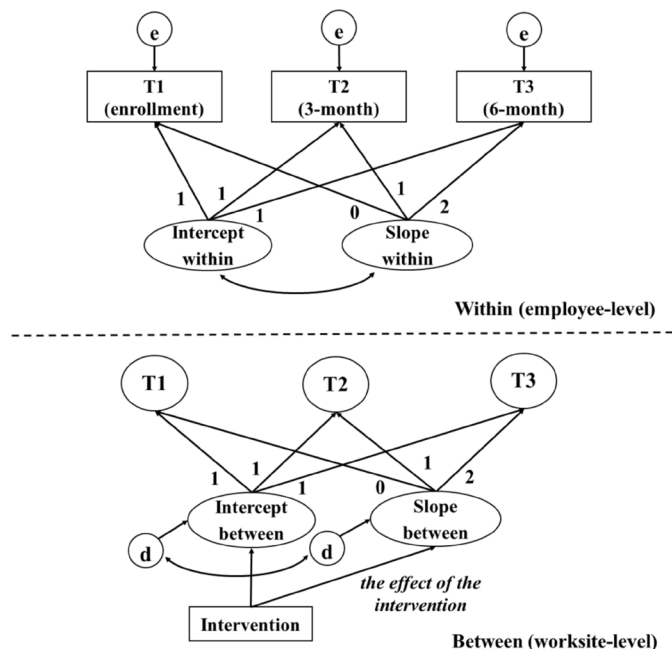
e
e
e
T1 (enrollment)
T2 (3-month)
T3 (6-month)
1
1
1
0
1
2
Intercept within
Slope within
Within (employee-level)

T1
T2
T3
1
1
1
0
1
2
Intercept between
Slope between
d
d
the effect of the intervention
Intervention
Between (worksite-level)